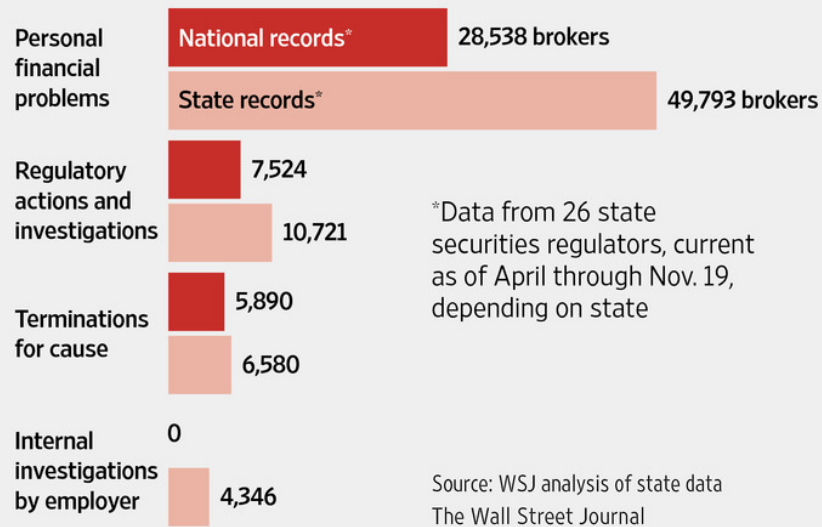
Personal financial problems

National records* 28,538 brokers

State records* 49,793 brokers

Regulatory actions and investigations

7,524

10,721

*Data from 26 state securities regulators, current as of April through Nov. 19, depending on state

Terminations for cause

5,890

6,580

Internal investigations by employer

0

4,346

Source: WSJ analysis of state data
The Wall Street Journal